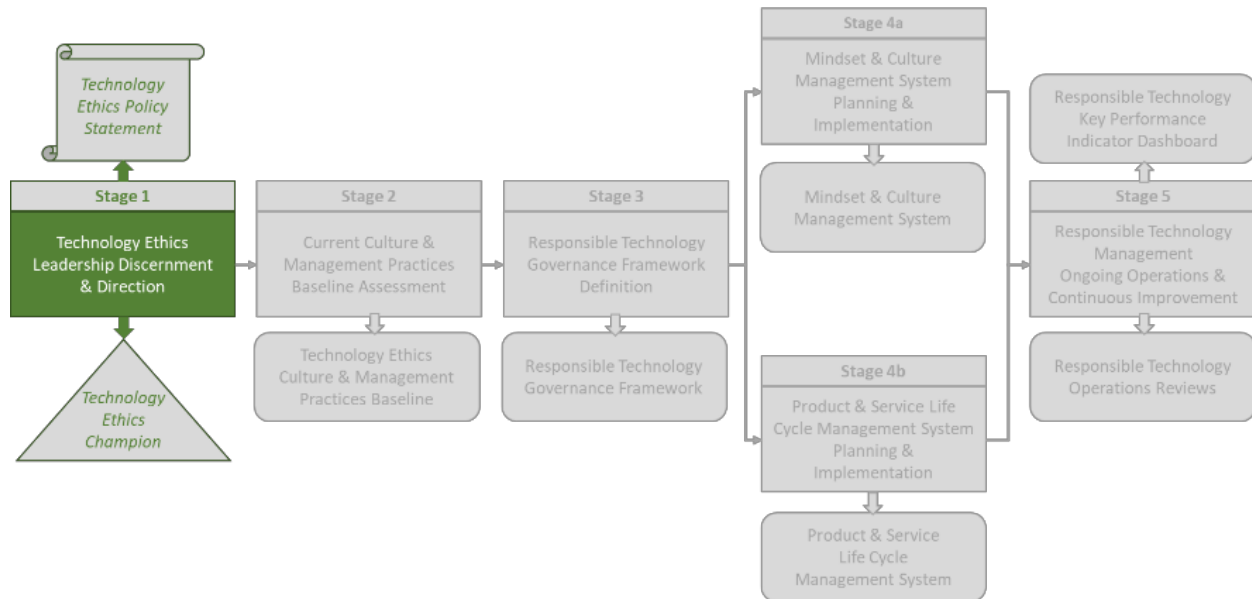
Technology Ethics Policy Statement

Stage 1

Technology Ethics Leadership Discernment & Direction

Technology Ethics Champion

Stage 2

Current Culture & Management Practices Baseline Assessment

Technology Ethics Culture & Management Practices Baseline

Stage 3

Responsible Technology Governance Framework Definition

Responsible Technology Governance Framework

Stage 4a

Mindset & Culture Management System Planning & Implementation

Mindset & Culture Management System

Stage 4b

Product & Service Life Cycle Management System Planning & Implementation

Product & Service Life Cycle Management System

Responsible Technology Key Performance Indicator Dashboard

Stage 5

Responsible Technology Management Ongoing Operations & Continuous Improvement

Responsible Technology Operations Reviews